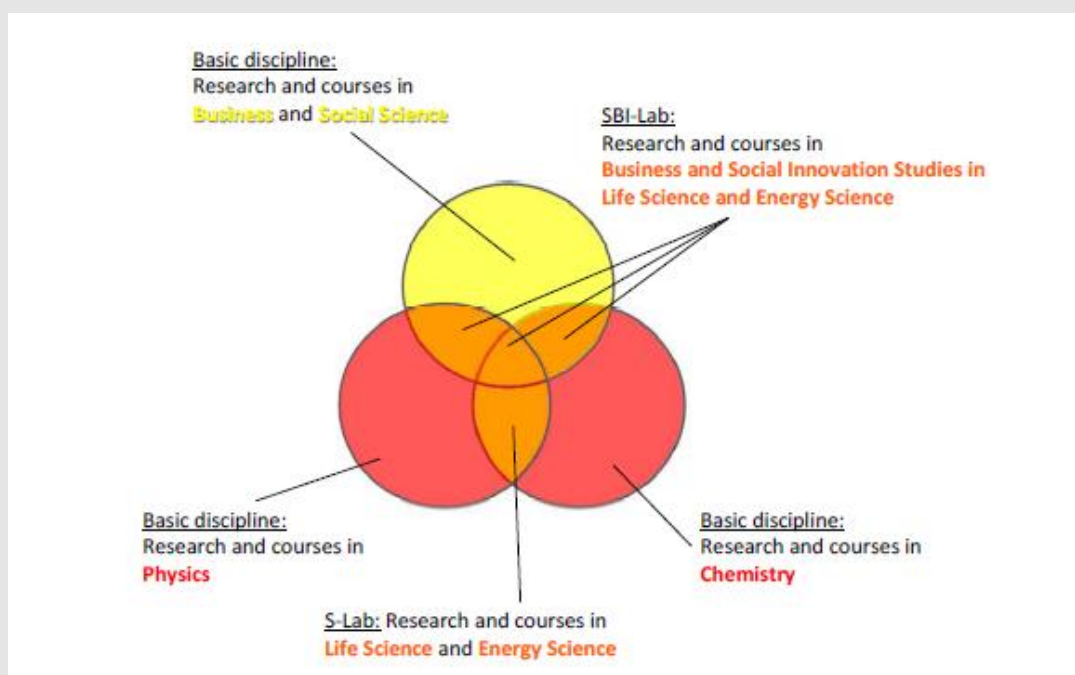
Basic discipline:
Research and courses in
Business and Social Science

SBI-Lab:
Research and courses in
Business and Social Innovation Studies in Life Science and Energy Science

Basic discipline:
Research and courses in
Physics

Basic discipline:
Research and courses in
Chemistry

S-Lab: Research and courses in
Life Science and Energy Science